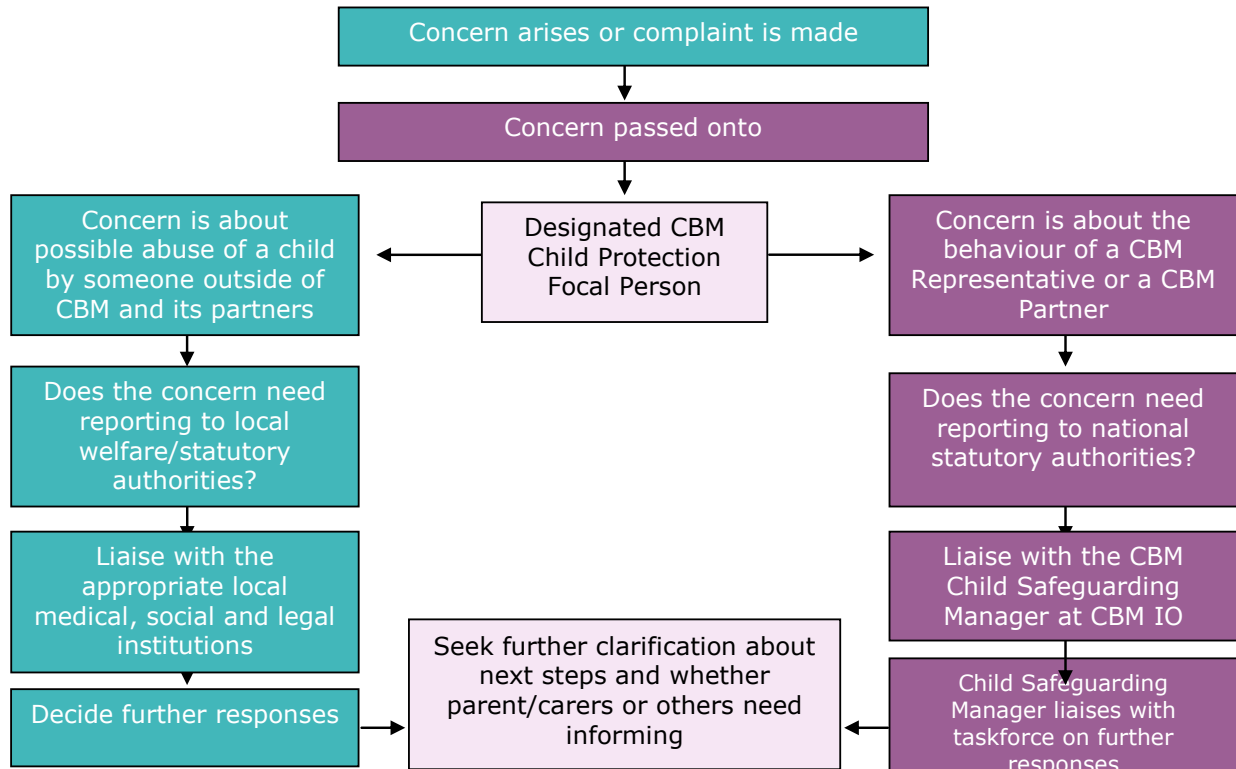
Concern arises or complaint is made

Concern passed onto

Concern is about possible abuse of a child by someone outside of CBM and its partners

Designated CBM Child Protection Focal Person

Concern is about the behaviour of a CBM Representative or a CBM Partner

Does the concern need reporting to local welfare/statutory authorities?

Does the concern need reporting to national statutory authorities?

Liaise with the appropriate local medical, social and legal institutions

Liaise with the CBM Child Safeguarding Manager at CBM IO

Seek further clarification about next steps and whether parent/carers or others need informing

Decide further responses

Child Safeguarding Manager liaises with taskforce on further responses